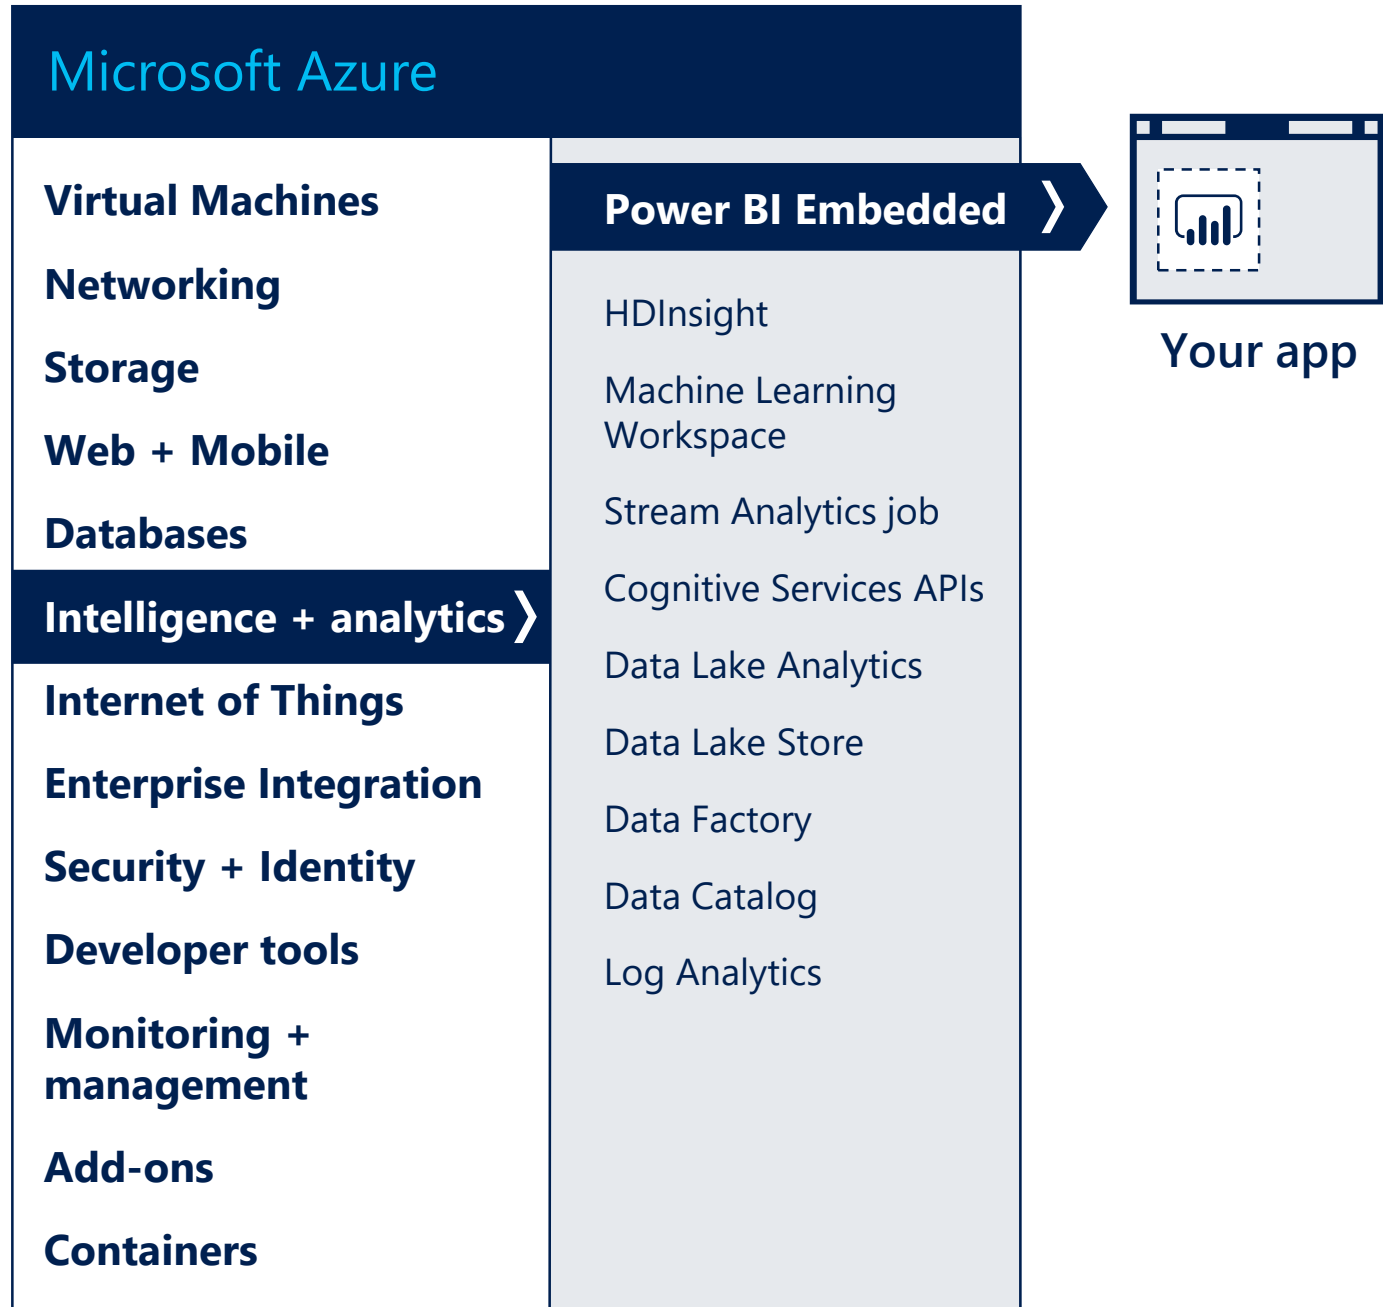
Microsoft Azure

Virtual Machines

Networking

Storage

Web + Mobile

Databases

Intelligence + analytics ❯

Internet of Things

Enterprise Integration

Security + Identity

Developer tools

Monitoring + management

Add-ons

Containers

Power BI Embedded ❯

HDInsight

Machine Learning Workspace

Stream Analytics job

Cognitive Services APIs

Data Lake Analytics

Data Lake Store

Data Factory

Data Catalog

Log Analytics

Your app